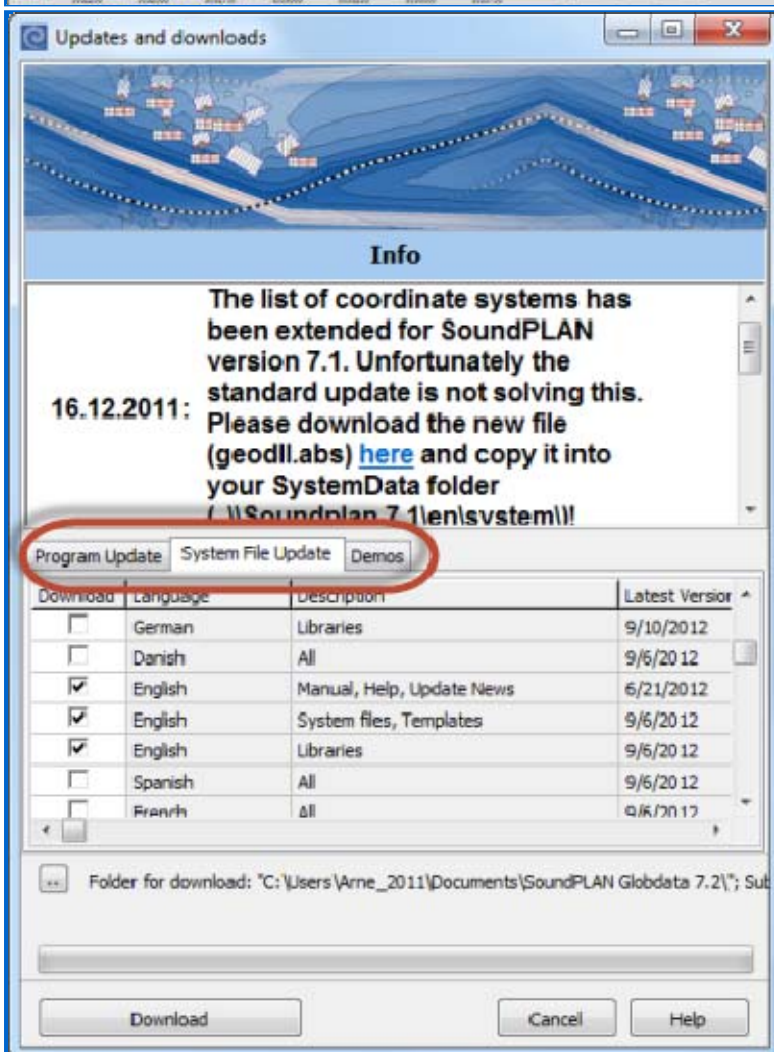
Updates and downloads

Info

16.12.2011: The list of coordinate systems has been extended for SoundPLAN version 7.1. Unfortunately the standard update is not solving this. Please download the new file (geodll.abs) here and copy it into your SystemData folder (..\\Soundplan 7.1\en\system\)!

Program Update | System File Update | Demos

| Download | Language | Description | Latest Version |
|---|---|---|---|
| ☐ | German | Libraries | 9/10/2012 |
| ☐ | Danish | All | 9/6/2012 |
| ☑ | English | Manual, Help, Update News | 6/21/2012 |
| ☑ | English | System files, Templates | 9/6/2012 |
| ☑ | English | Libraries | 9/6/2012 |
| ☐ | Spanish | All | 9/6/2012 |
| ☐ | French | All | 9/6/2012 |

... Folder for download: "C:\Users\Arne_2011\Documents\SoundPLAN Globdata 7.2\"; Sub

Download | Cancel | Help